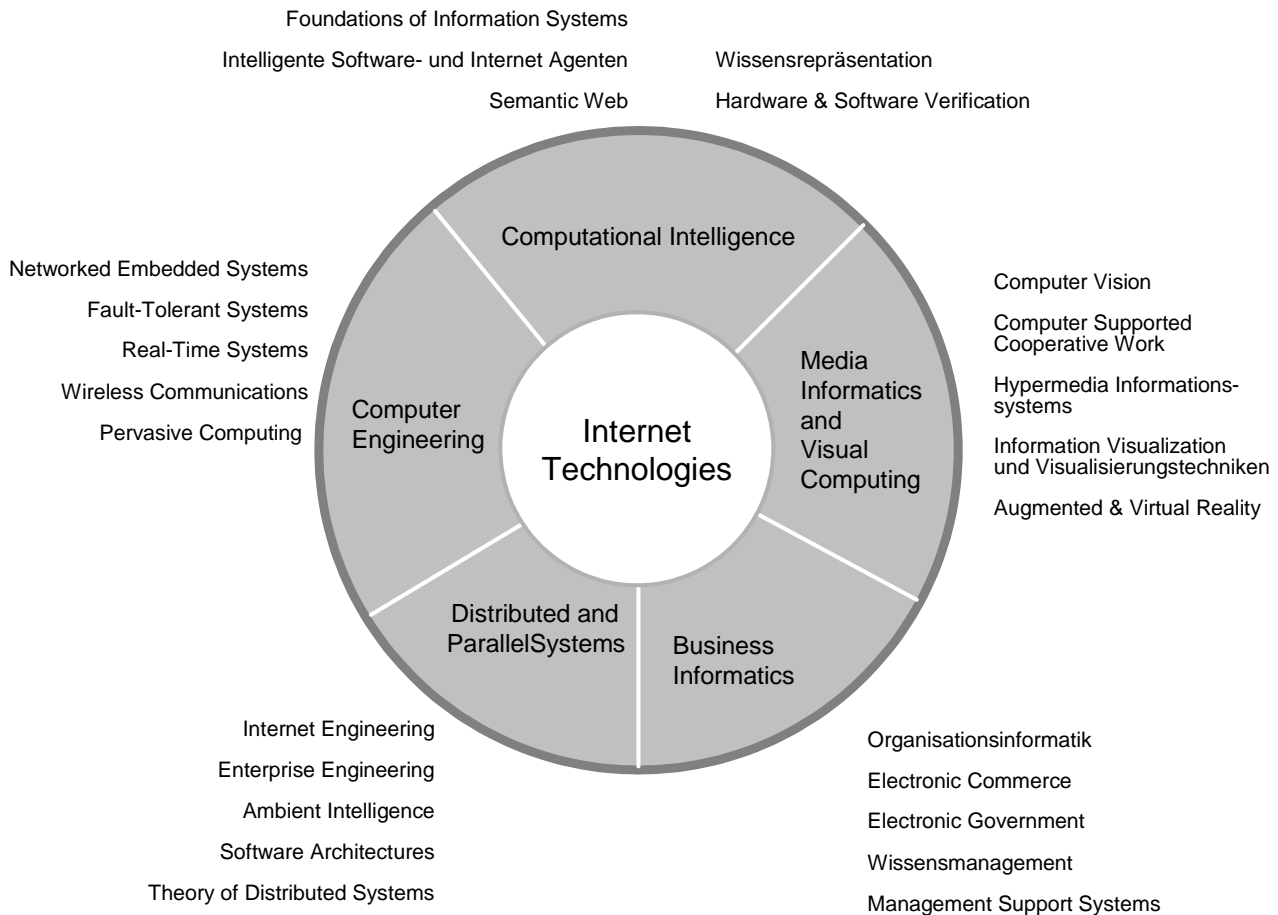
Foundations of Information Systems

Intelligente Software- und Internet Agenten

Semantic Web

Wissensrepräsentation

Hardware & Software Verification

Computational Intelligence

Networked Embedded Systems

Fault-Tolerant Systems

Real-Time Systems

Wireless Communications

Pervasive Computing

Computer Engineering

Internet Technologies

Media Informatics and Visual Computing

Computer Vision

Computer Supported Cooperative Work

Hypermedia Informationssystems

Information Visualization und Visualisierungstechniken

Augmented & Virtual Reality

Distributed and ParallelSystems

Business Informatics

Internet Engineering

Enterprise Engineering

Ambient Intelligence

Software Architectures

Theory of Distributed Systems

Organisationsinformatik

Electronic Commerce

Electronic Government

Wissensmanagement

Management Support Systems